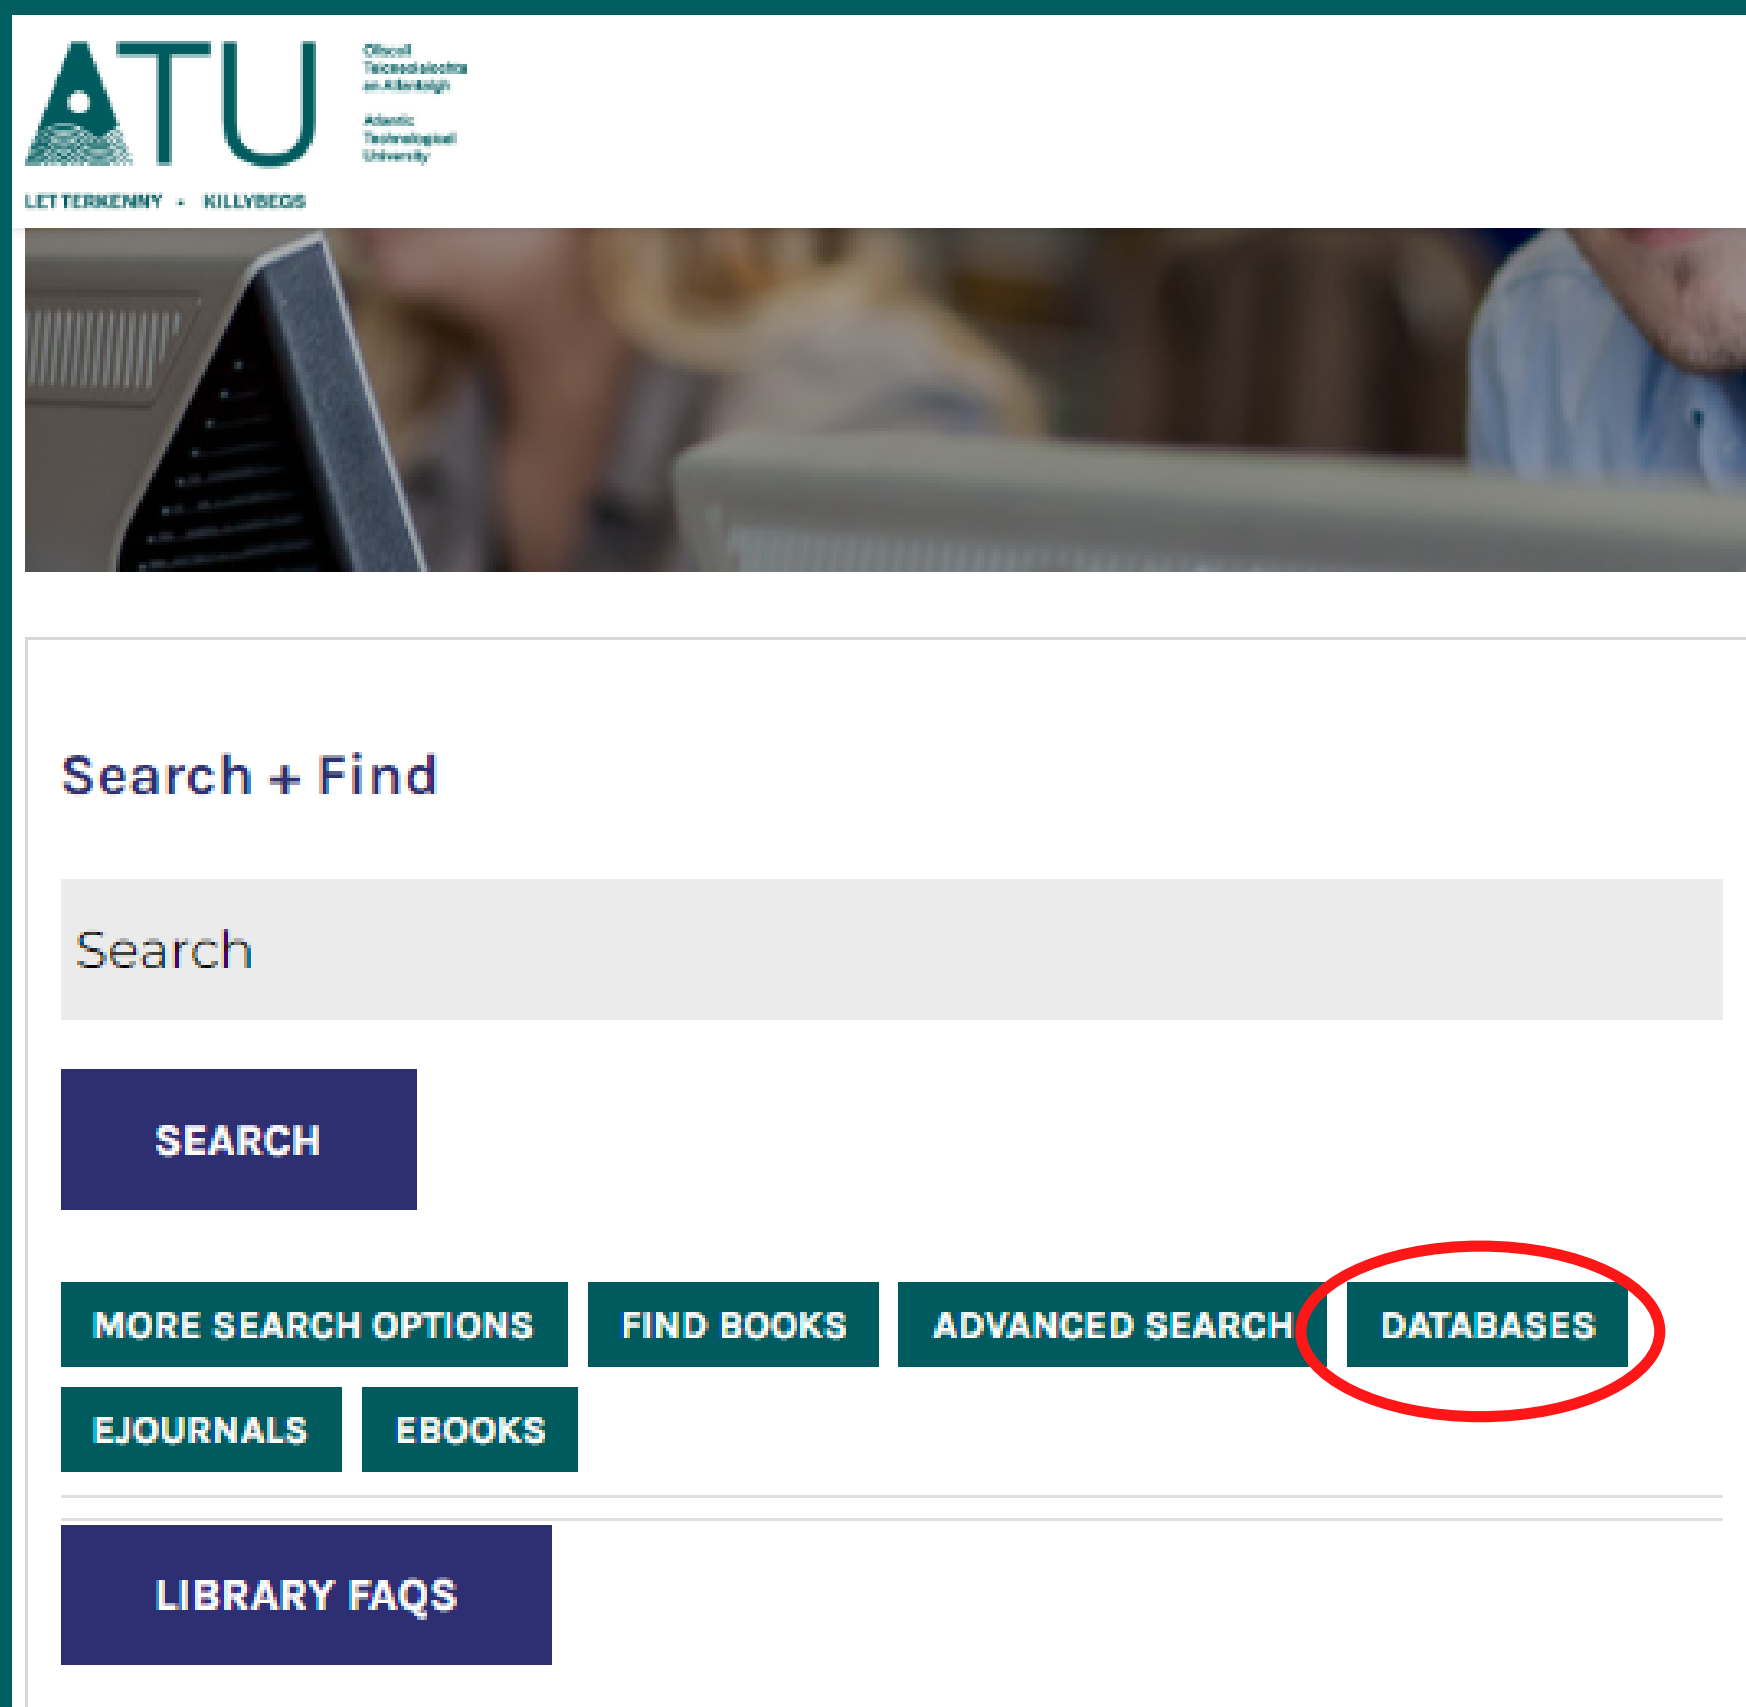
ATU

Ollscoil Teicneolaíochta an Atlantaigh

Atlantic Technological University

LETTERKENNY • KILLYBEGS

Search + Find

Search

SEARCH

MORE SEARCH OPTIONS

FIND BOOKS

ADVANCED SEARCH

DATABASES

EJOURNALS

EBOOKS

LIBRARY FAQS